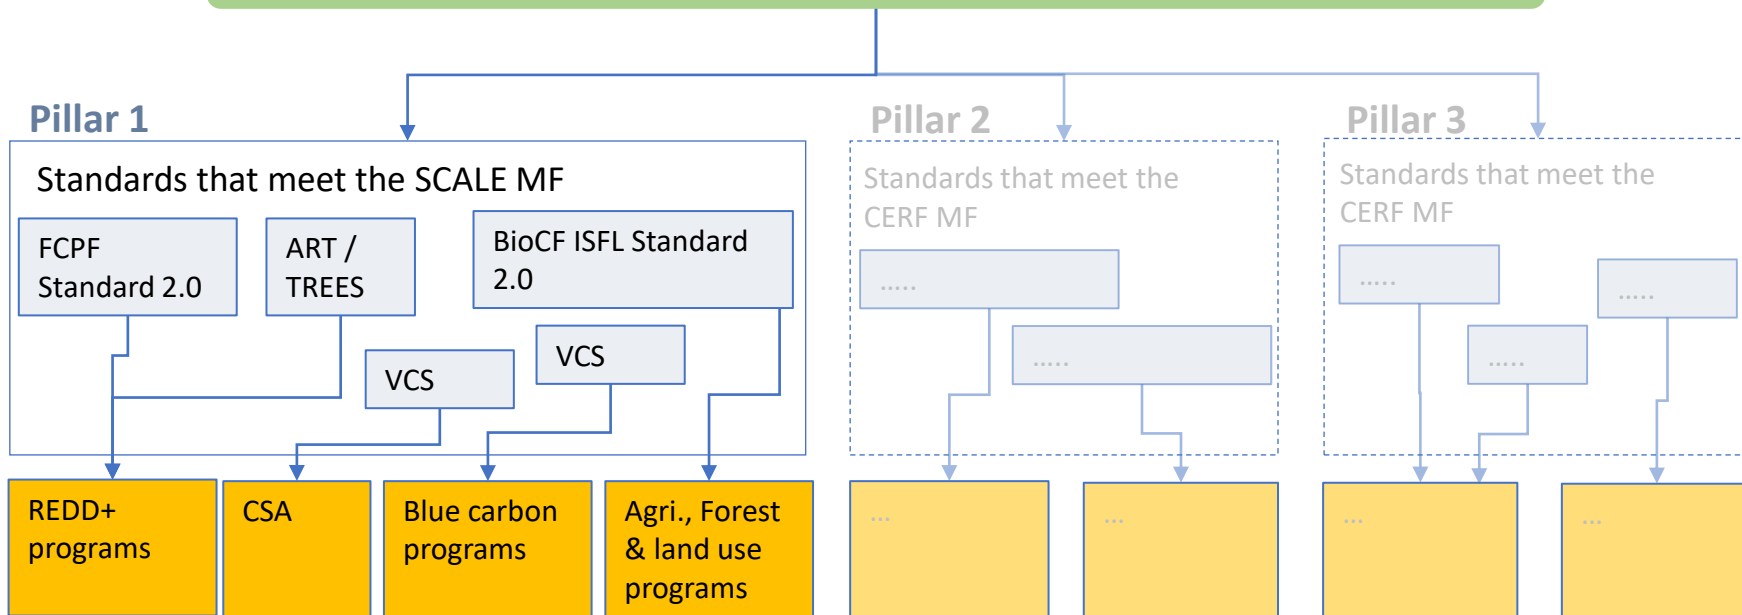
Pillar 1

Standards that meet the SCALE MF

FCPF Standard 2.0

ART / TREES

BioCF ISFL Standard 2.0

VCS

VCS

REDD+ programs

CSA

Blue carbon programs

Agri., Forest & land use programs

Pillar 2

Standards that meet the CERF MF

.....

.....

...

...

Pillar 3

Standards that meet the CERF MF

.....

.....

.....

...

...